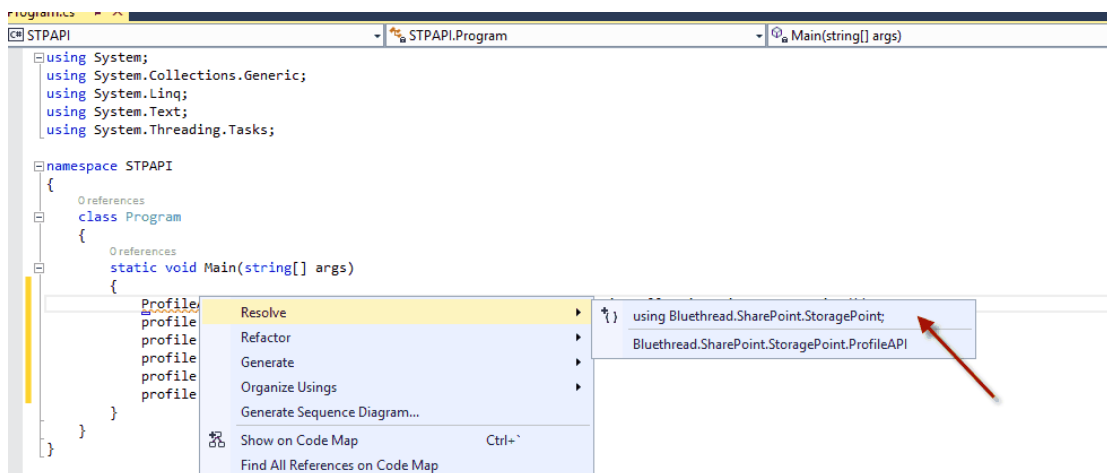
Program.cs

STPAPI

STPAPI.Program

Main(string[] args)

using System;
using System.Collections.Generic;
using System.Linq;
using System.Text;
using System.Threading.Tasks;

namespace STPAPI
{
0 references
class Program
{
0 references
static void Main(string[] args)
{
Profile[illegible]
profile
profile
profile
profile
profile
}
}
}

Resolve
Refactor
Generate
Organize Usings
Generate Sequence Diagram...
Show on Code Map Ctrl+`
Find All References on Code Map

using Bluethread.SharePoint.StoragePoint;
Bluethread.SharePoint.StoragePoint.ProfileAPI